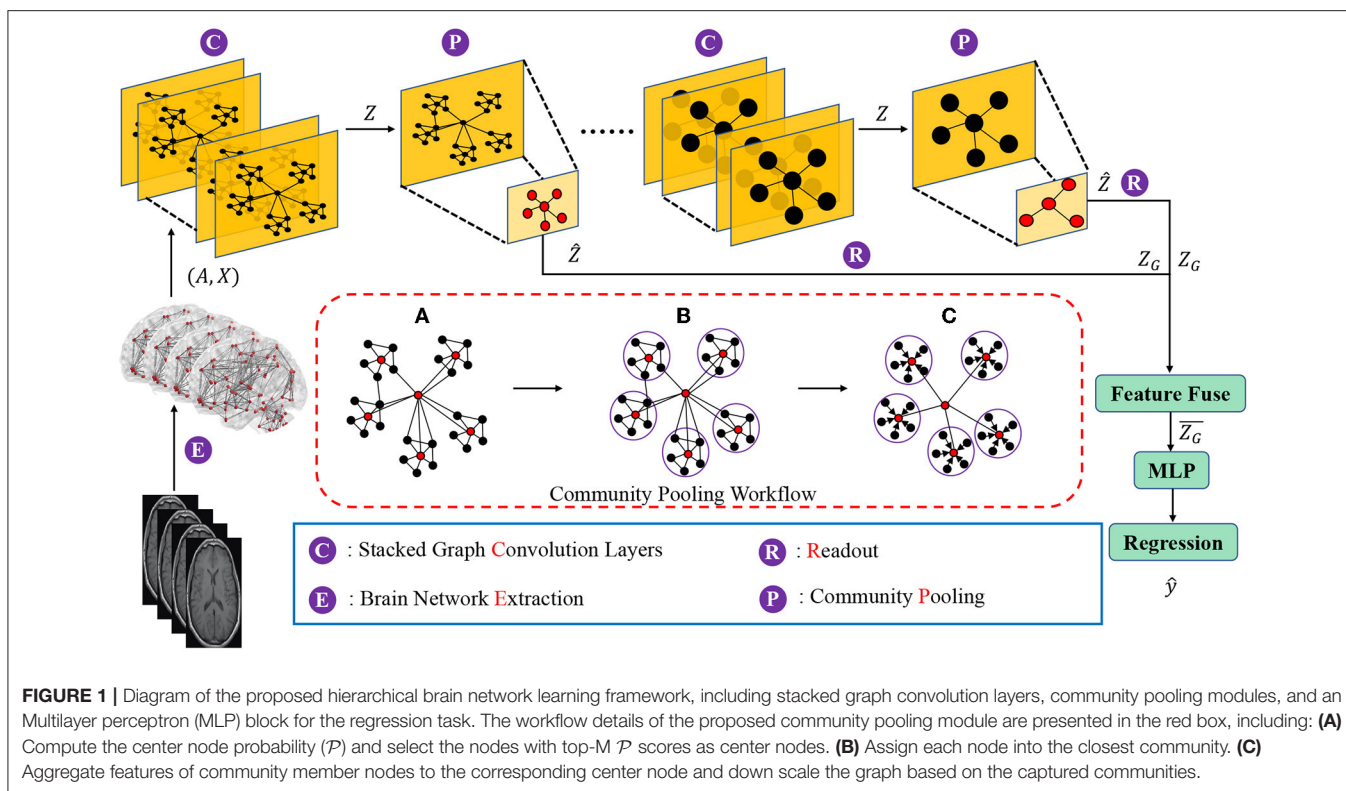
C P C P

$Z$ ...... $Z$

$\hat{Z}$ R

$\hat{Z}$ R

$Z_G$ $Z_G$

$(A, X)$

A B C

Community Pooling Workflow

E

Feature Fuse

$\overline{Z_G}$

MLP

Regression

$\hat{y}$

C : Stacked Graph Convolution Layers

R : Readout

E : Brain Network Extraction

P : Community Pooling

**FIGURE 1 |** Diagram of the proposed hierarchical brain network learning framework, including stacked graph convolution layers, community pooling modules, and an Multilayer perceptron (MLP) block for the regression task. The workflow details of the proposed community pooling module are presented in the red box, including: **(A)** Compute the center node probability ($\mathcal{P}$) and select the nodes with top-M $\mathcal{P}$ scores as center nodes. **(B)** Assign each node into the closest community. **(C)** Aggregate features of community member nodes to the corresponding center node and down scale the graph based on the captured communities.